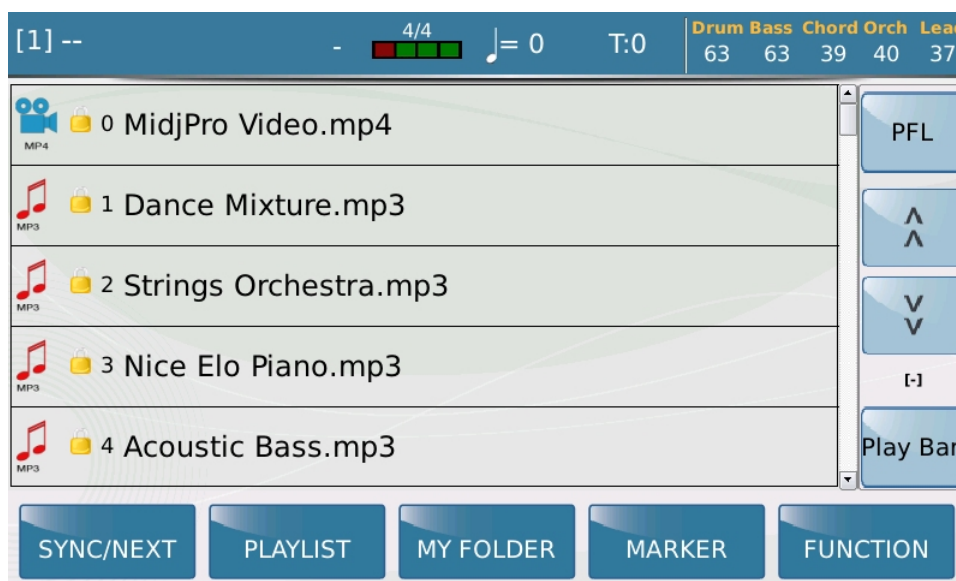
[1] --

-

4/4

♩= 0

T:0

| Drum | Bass | Chord | Orch | Lea |
|---|---|---|---|---|
| 63 | 63 | 39 | 40 | 37 |

MP4 0 MidjPro Video.mp4

MP3 1 Dance Mixture.mp3

MP3 2 Strings Orchestra.mp3

MP3 3 Nice Elo Piano.mp3

MP3 4 Acoustic Bass.mp3

PFL

[-]

Play Bar

SYNC/NEXT

PLAYLIST

MY FOLDER

MARKER

FUNCTION